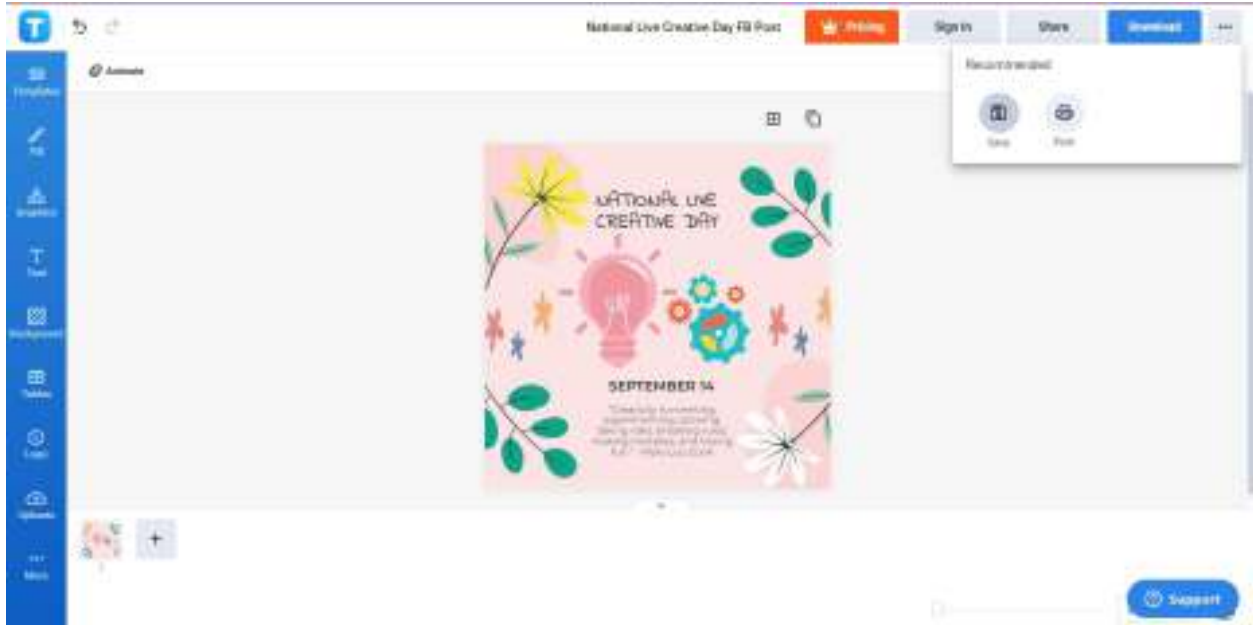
National Live Creative Day FB Post
Pricing
Sign In
Share
Download
...
Recommended
Save
Print
Animate
Templates
Fill
Graphics
Text
Background
Tables
Logo
Uploads
More
NATIONAL LIVE CREATIVE DAY
SEPTEMBER 14
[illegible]
+
Support